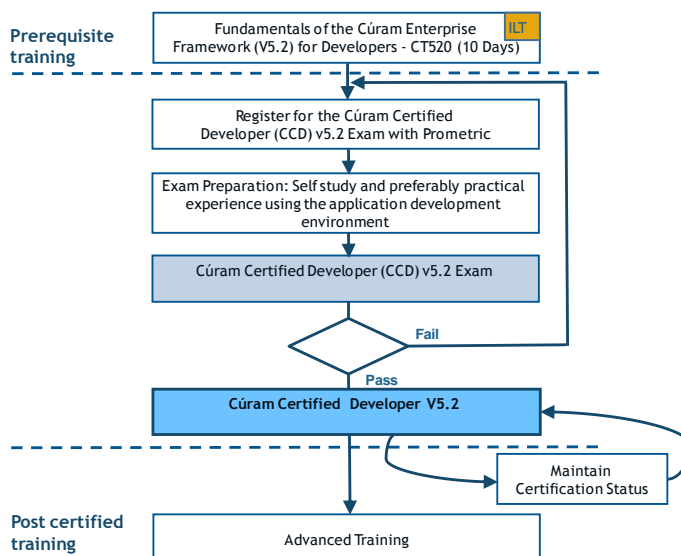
Prerequisite training

Fundamentals of the Cúram Enterprise Framework (V5.2) for Developers - CT520 (10 Days)

ILT

Register for the Cúram Certified Developer (CCD) v5.2 Exam with Prometric

Exam Preparation: Self study and preferably practical experience using the application development environment

Cúram Certified Developer (CCD) v5.2 Exam

Fail

Pass

Cúram Certified Developer V5.2

Maintain Certification Status

Post certified training

Advanced Training